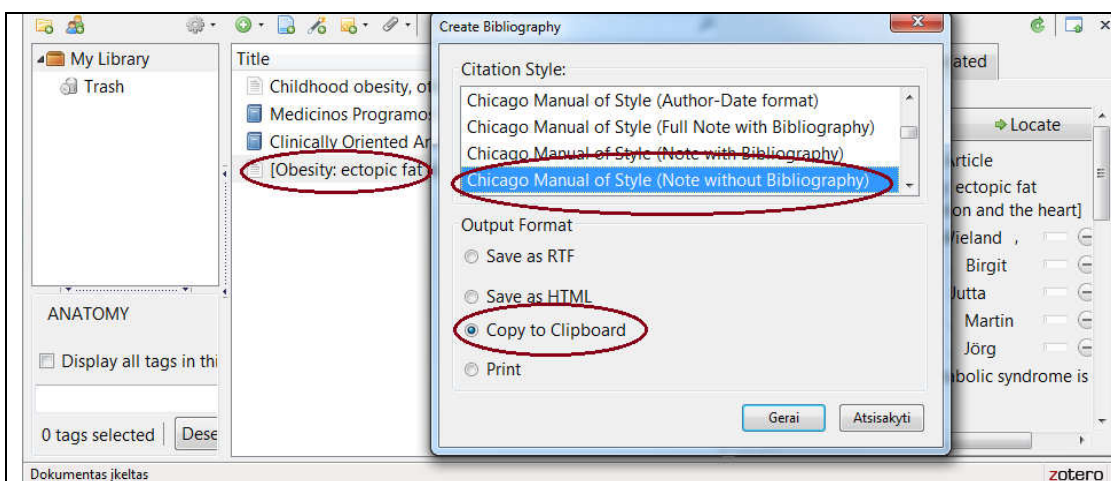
My Library
Trash
Title
Childhood obesity, of
Medicinos Programos
Clinically Oriented Ar
[Obesity: ectopic fat
ANATOMY
Display all tags in thi
0 tags selected
Dese
Dokumentas įkeltas

Create Bibliography
Citation Style:
Chicago Manual of Style (Author-Date format)
Chicago Manual of Style (Full Note with Bibliography)
Chicago Manual of Style (Note with Bibliography)
Chicago Manual of Style (Note without Bibliography)
Output Format
Save as RTF
Save as HTML
Copy to Clipboard
Print
Gerai
Atsisakyti

ated
Locate
rticle
ectopic fat
on and the heart]
Vieland ,
Birgit
Jutta
Martin
Jörg
bolic syndrome is
zotero